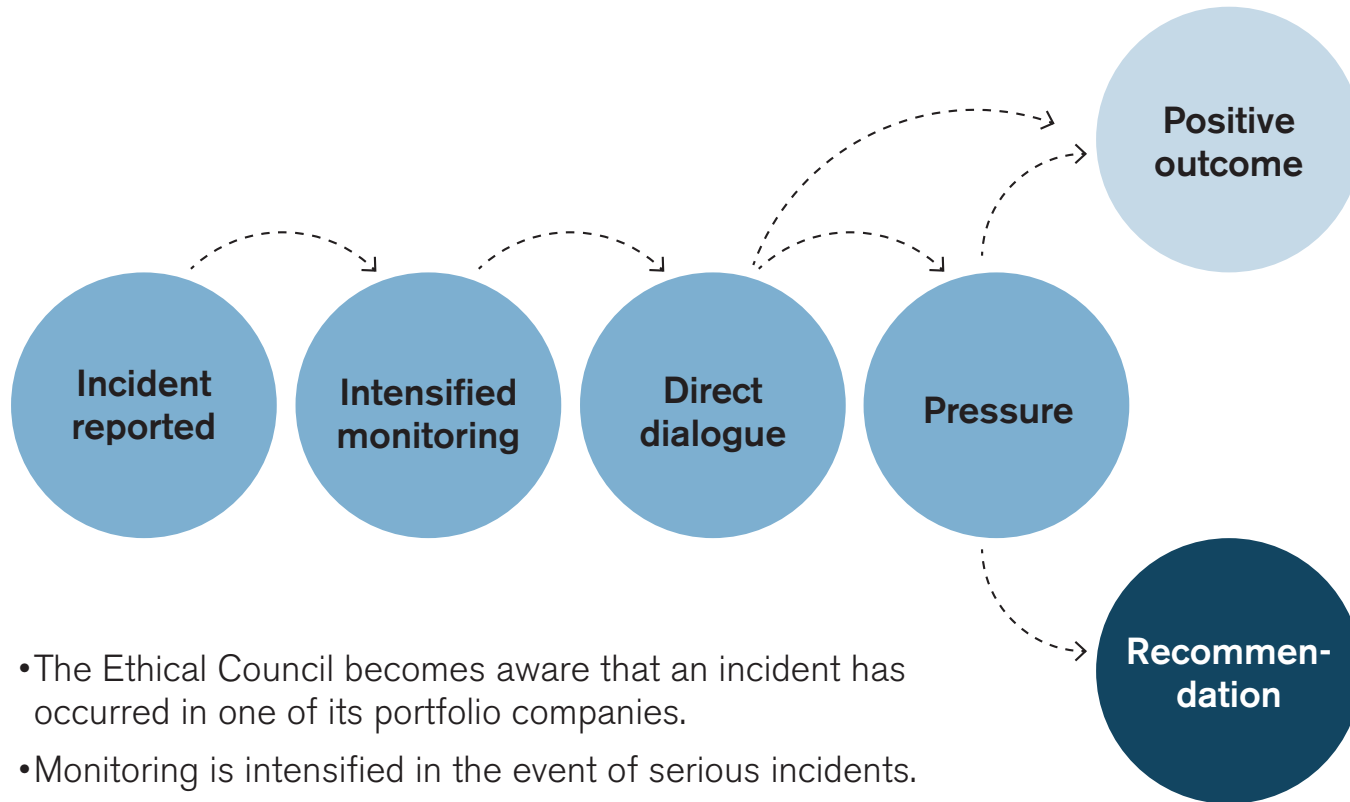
Positive outcome

Incident reported

Intensified monitoring

Direct dialogue

Pressure

Recommendation

•The Ethical Council becomes aware that an incident has occurred in one of its portfolio companies.

•Monitoring is intensified in the event of serious incidents.